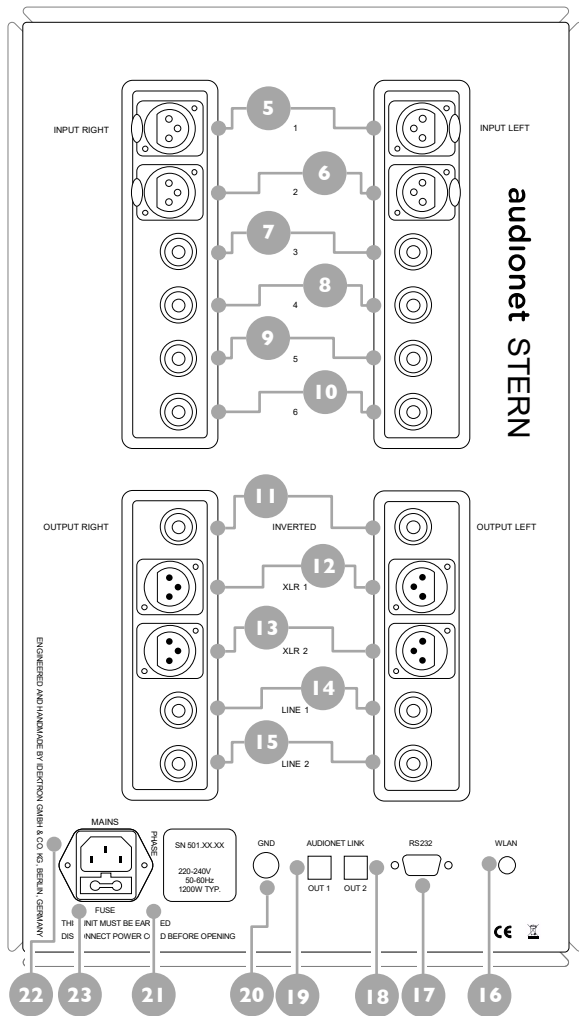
INPUT RIGHT

5
1

INPUT LEFT

6
2

7
3

8
4

9
5

10
6

audionet STERN

OUTPUT RIGHT

11
INVERTED

OUTPUT LEFT

12
XLR 1

13
XLR 2

14
LINE 1

15
LINE 2

ENGINEERED AND HANDMADE BY IDEKTRON GMBH & CO. KG, BERLIN, GERMANY

MAINS

PHASE

SN 501.XX.XX

220-240V
50-60Hz
1200W TYP.

FUSE

THI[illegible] UNIT MUST BE EAR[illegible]ED
DIS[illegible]NNECT POWER C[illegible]D BEFORE OPENING

GND

AUDIONET LINK

OUT 1

OUT 2

RS232

WLAN

CE

22 23 21 20 19 18 17 16